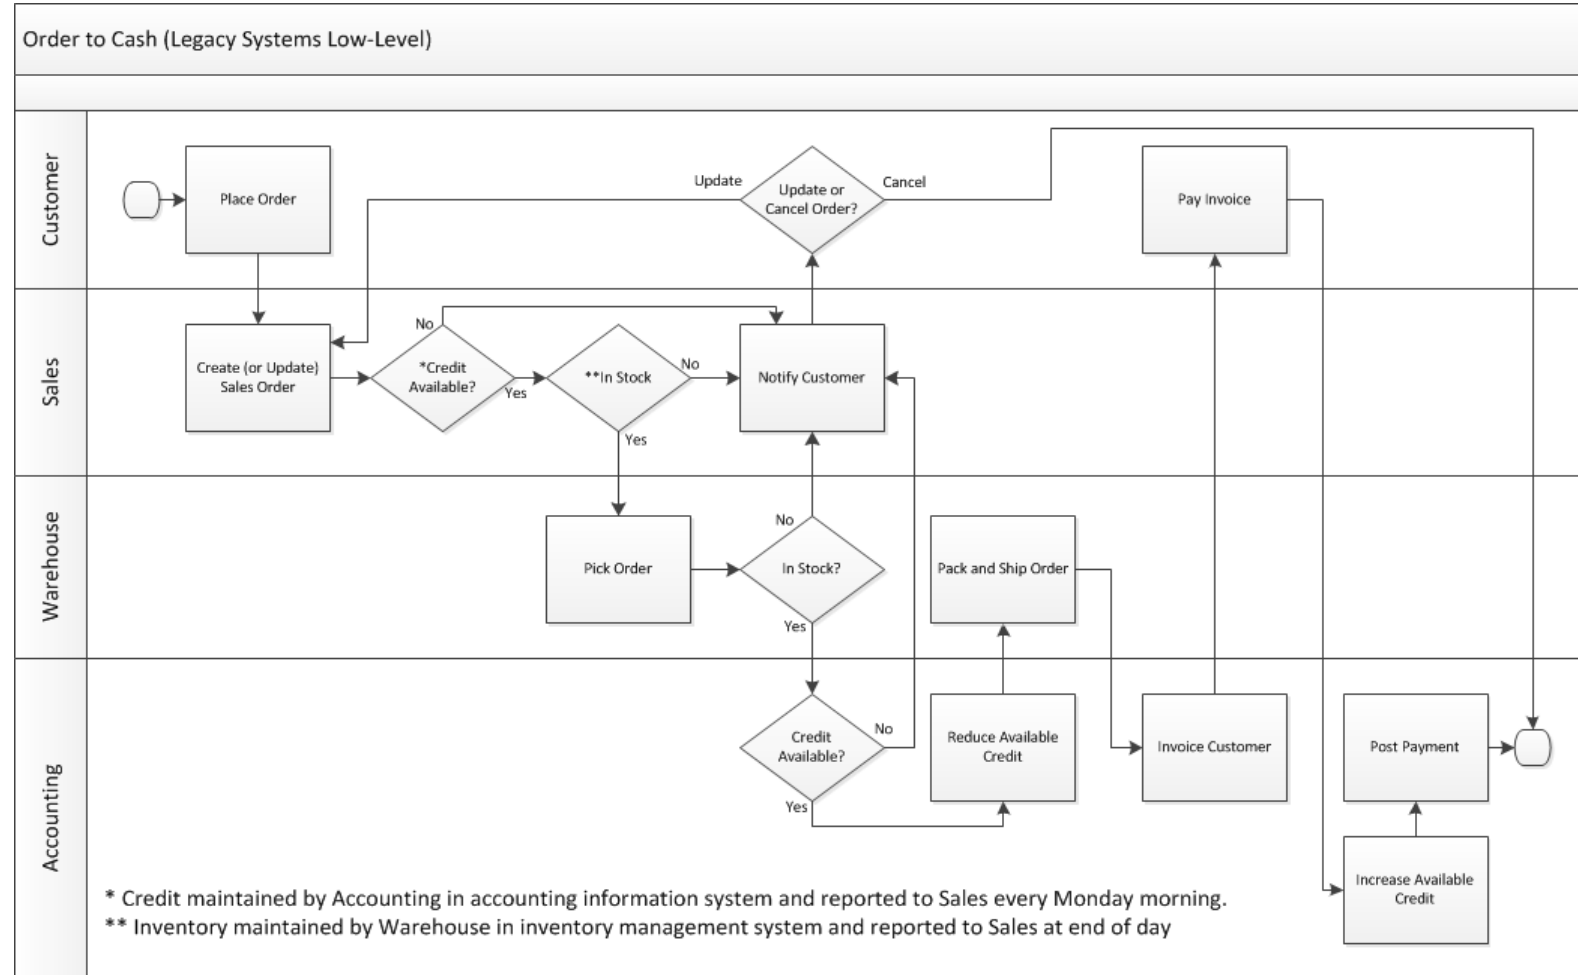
Order to Cash (Legacy Systems Low-Level)

Customer

Place Order

Update

Update or Cancel Order?

Cancel

Pay Invoice

Sales

No

Create (or Update) Sales Order

*Credit Available?

Yes

**In Stock

No

Notify Customer

Yes

Warehouse

Pick Order

No

In Stock?

Yes

Pack and Ship Order

Accounting

Credit Available?

No

Yes

Reduce Available Credit

Invoice Customer

Post Payment

Increase Available Credit

* Credit maintained by Accounting in accounting information system and reported to Sales every Monday morning.
** Inventory maintained by Warehouse in inventory management system and reported to Sales at end of day